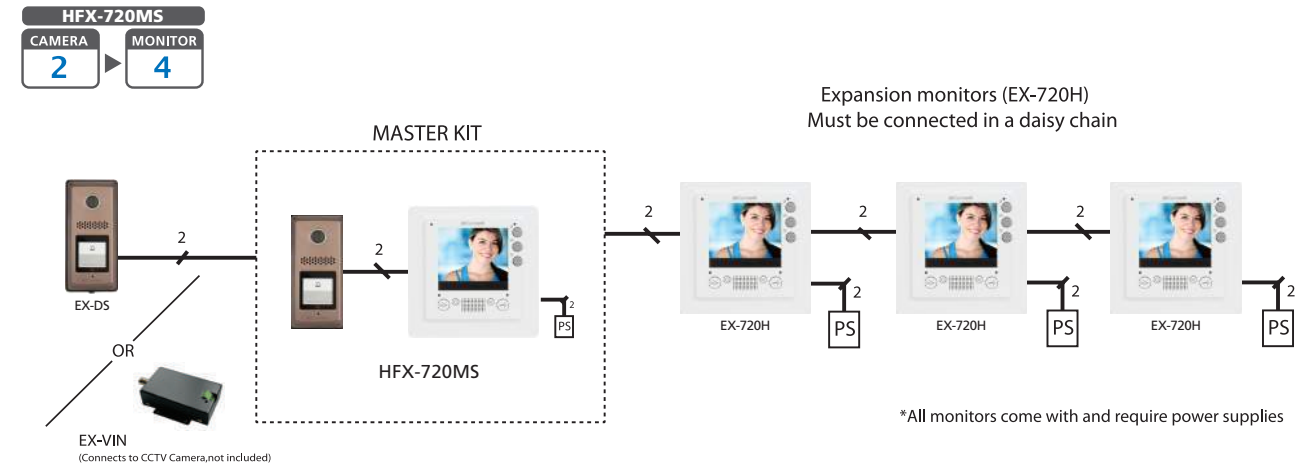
HFX-720MS
CAMERA
2
MONITOR
4

MASTER KIT

Expansion monitors (EX-720H)
Must be connected in a daisy chain

2
EX-DS
OR
EX-VIN
(Connects to CCTV Camera,not included)

2
2
PS
HFX-720MS

2
2
2
EX-720H
2
PS
EX-720H
2
PS
EX-720H
2
PS

*All monitors come with and require power supplies